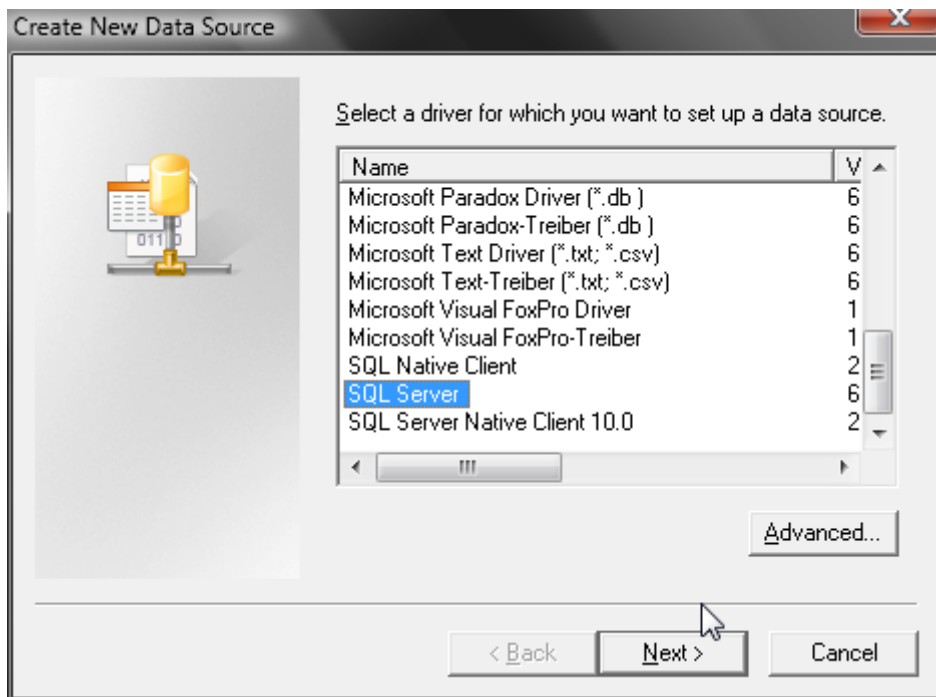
Create New Data Source

Select a driver for which you want to set up a data source.

| Name | V |
|---|---|
| Microsoft Paradox Driver (*.db ) | 6 |
| Microsoft Paradox-Treiber (*.db ) | 6 |
| Microsoft Text Driver (*.txt; *.csv) | 6 |
| Microsoft Text-Treiber (*.txt; *.csv) | 6 |
| Microsoft Visual FoxPro Driver | 1 |
| Microsoft Visual FoxPro-Treiber | 1 |
| SQL Native Client | 2 |
| SQL Server | 6 |
| SQL Server Native Client 10.0 | 2 |

Advanced...

< Back Next > Cancel